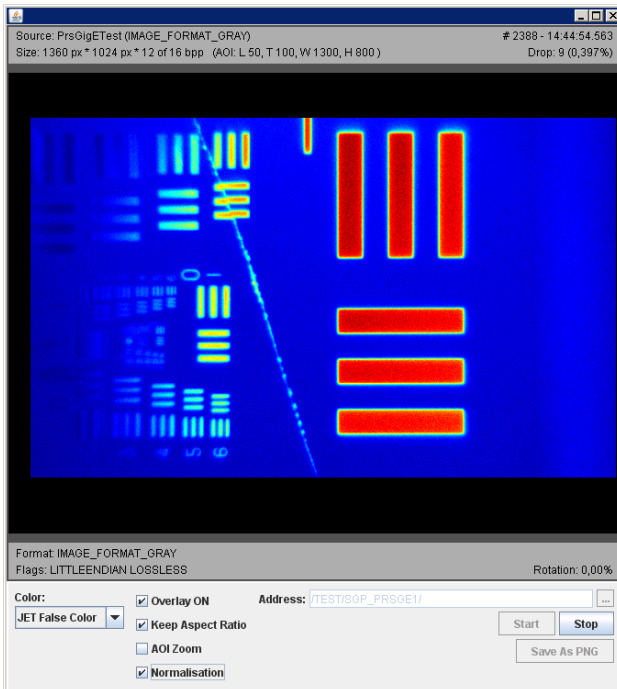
Source: PrsGigETest (IMAGE_FORMAT_GRAY)
# 2388 - 14:44:54.563
Size: 1360 px * 1024 px * 12 of 16 bpp (AOI: L 50, T 100, W 1300, H 800)
Drop: 9 (0,397%)

0
1
5
6

Format: IMAGE_FORMAT_GRAY
Flags: LITTLEENDIAN LOSSLESS
Rotation: 0,00%

Color:
JET False Color
Overlay ON
Keep Aspect Ratio
AOI Zoom
Normalisation
Address: /TEST/SGP_PRSGE1/
...
Start
Stop
Save As PNG